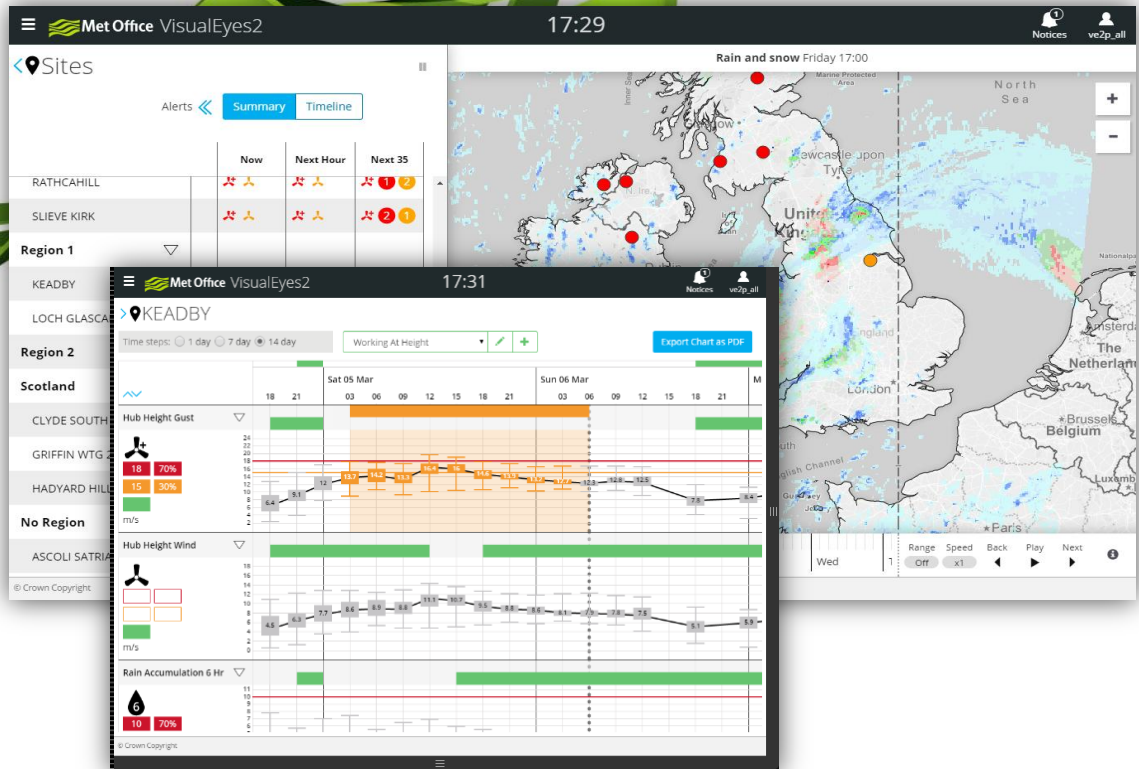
Met Office VisualEyes2 17:29 Notices ve2p_all

Sites

Alerts Summary Timeline

| | Now | Next Hour | Next 35 |
|---|---|---|---|
| RATHCAHILL | | | 1 2 |
| SLIEVE KIRK | | | 2 1 |
| Region 1 | | | |
| KEADBY | | | |
| LOCH GLASCA | | | |
| Region 2 | | | |
| Scotland | | | |
| CLYDE SOUTH | | | |
| GRIFFIN WTG 2 | | | |
| HADYARD HILL | | | |
| No Region | | | |
| ASCOLI SATRIA | | | |

© Crown Copyright

Rain and snow Friday 17:00

North Sea
Newcastle upon Tyne
United Kingdom
England
London
The Netherlands
Amsterdam
Brussels
Belgium
Luxemb
Paris
English Channel

Wed
Range Off
Speed x1
Back
Play
Next

Met Office VisualEyes2 17:31 Notices ve2p_all

KEADBY

Time steps: 1 day 7 day 14 day
Working At Height
Export Chart as PDF

Sat 05 Mar Sun 06 Mar M
18 21 03 06 09 12 15 18 21 03 06 09 12 15 18 21

Hub Height Gust
18 70%
15 30%
m/s
6.4 5.1 12 13.7 14.2 13.3 16.4 16 14.6 13.5 13.7 13.7 12.3 12.8 12.5 7.5 8.4

Hub Height Wind
m/s
4.5 6.3 7.7 8.6 8.8 8.8 11.3 10.7 9.5 8.8 8.6 8.1 7.6 7.8 7.5 5.1 5.9

Rain Accumulation 6 Hr
6
10 70%

© Crown Copyright